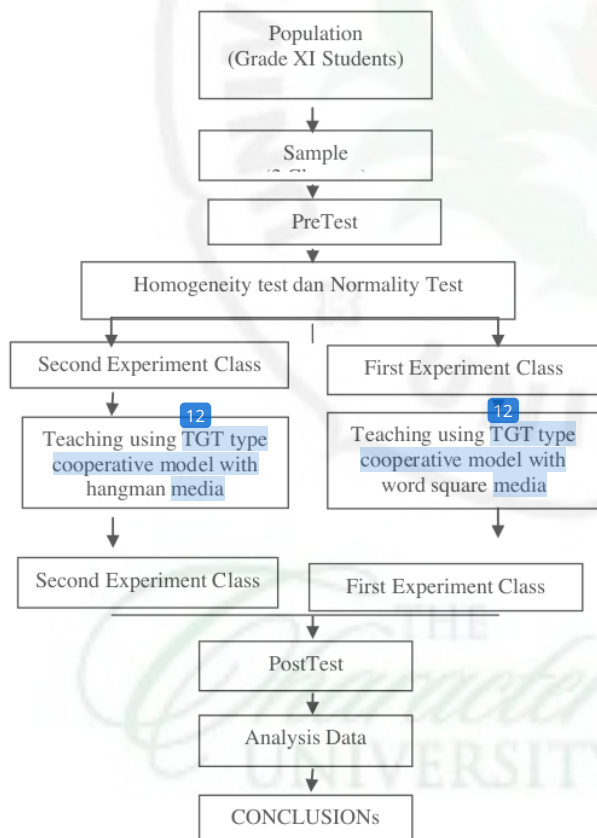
Population
(Grade XI Students)

Sample
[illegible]

PreTest

Homogeneity test dan Normality Test

Second Experiment Class

First Experiment Class

12
Teaching using TGT type cooperative model with hangman media

12
Teaching using TGT type cooperative model with word square media

Second Experiment Class

First Experiment Class

PostTest

Analysis Data

CONCLUSIONs